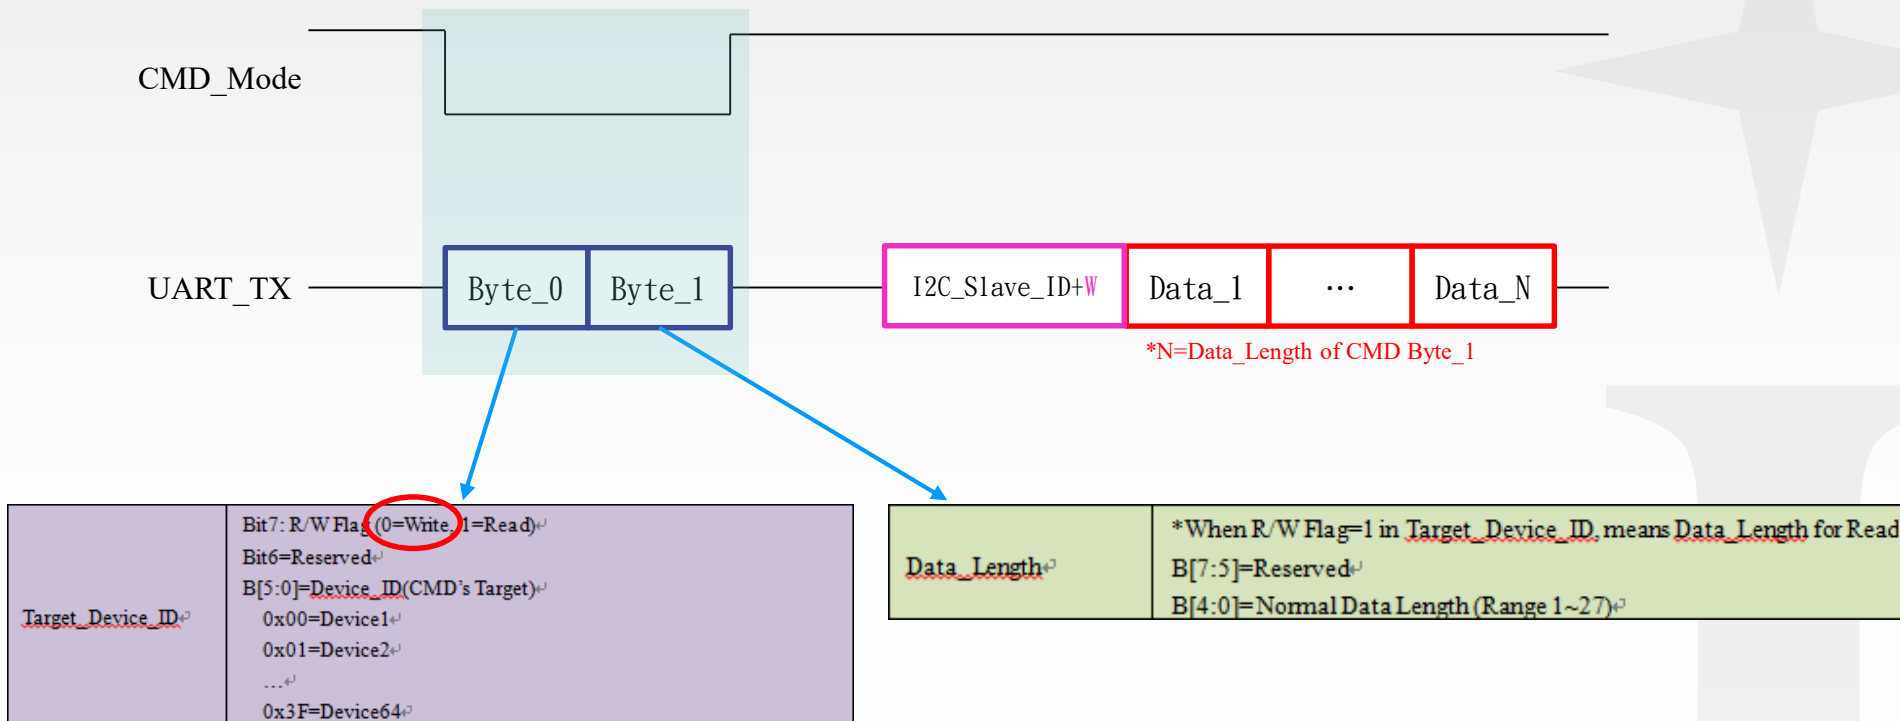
CMD_Mode

UART_TX

Byte_0 | Byte_1

I2C_Slave_ID+W | Data_1 | … | Data_N

*N=Data_Length of CMD Byte_1

| Target_Device_ID | Bit7: R/W Flag (0=Write, 1=Read)<br>Bit6=Reserved<br>B[5:0]=Device_ID(CMD's Target)<br>0x00=Device1<br>0x01=Device2<br>…<br>0x3F=Device64 |
|---|---|

| Data_Length | *When R/W Flag=1 in Target_Device_ID, means Data_Length for Read<br>B[7:5]=Reserved<br>B[4:0]=Normal Data Length (Range 1~27) |
|---|---|